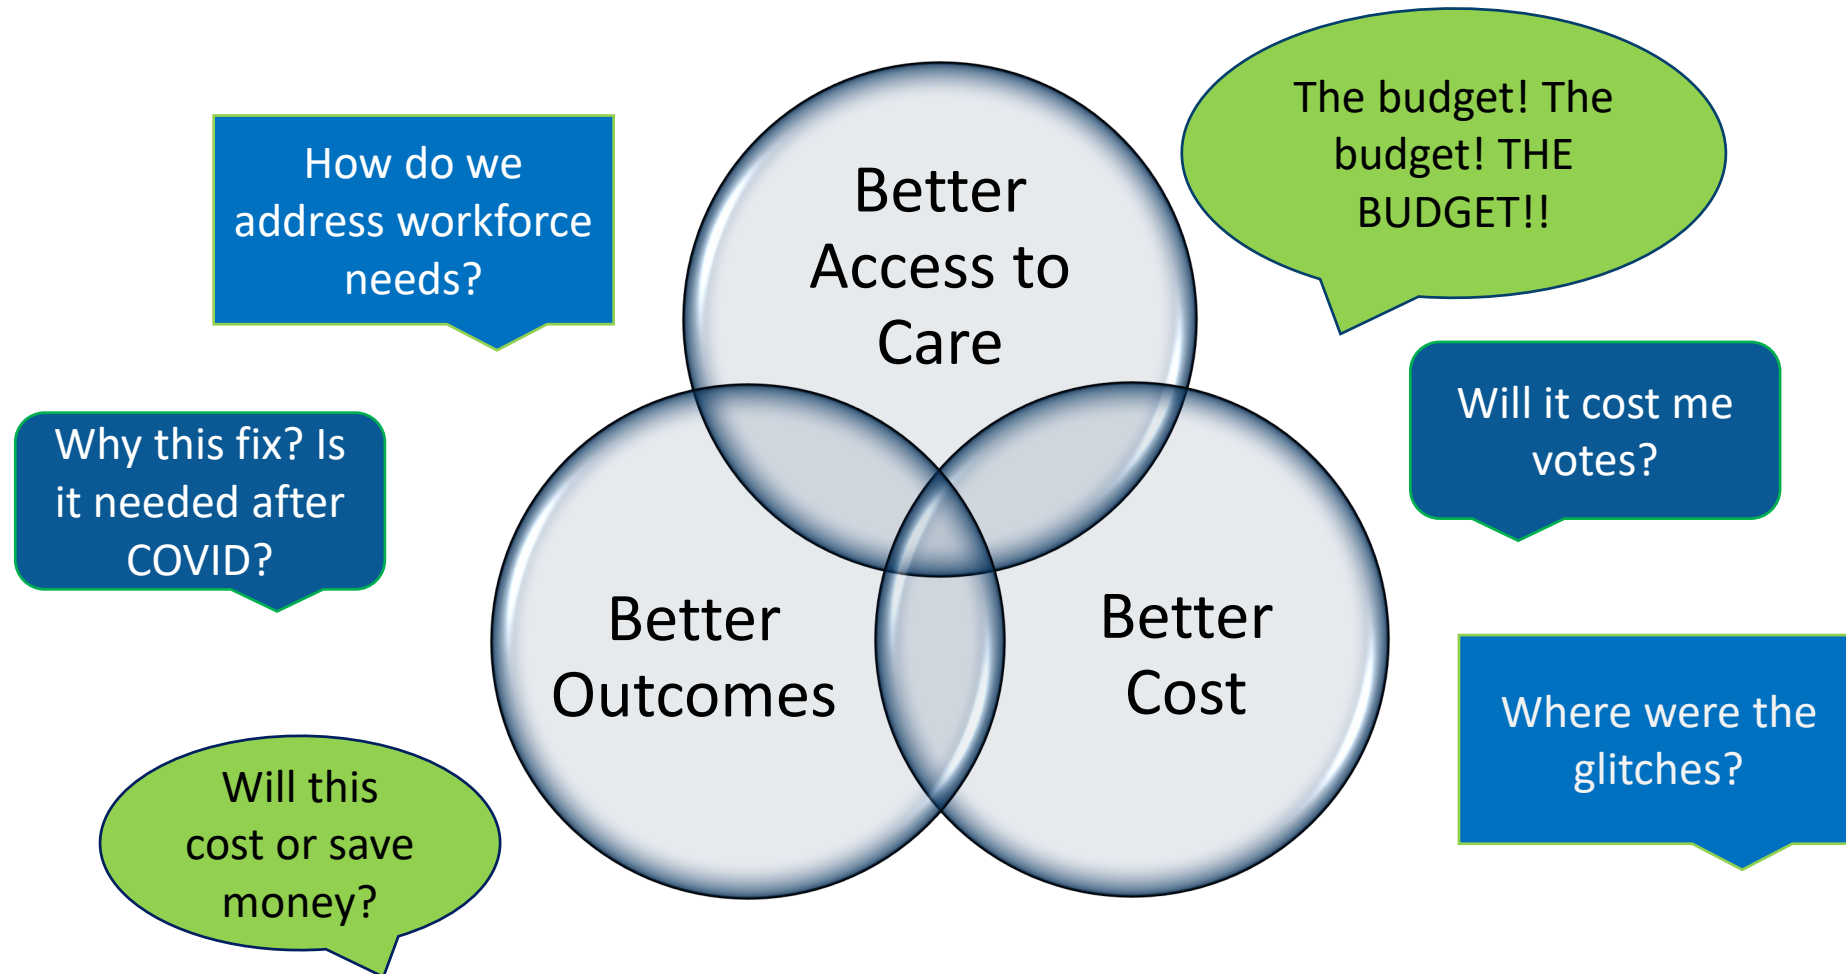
How do we address workforce needs?

Better Access to Care

The budget! The budget! THE BUDGET!!

Will it cost me votes?

Why this fix? Is it needed after COVID?

Better Outcomes

Better Cost

Where were the glitches?

Will this cost or save money?